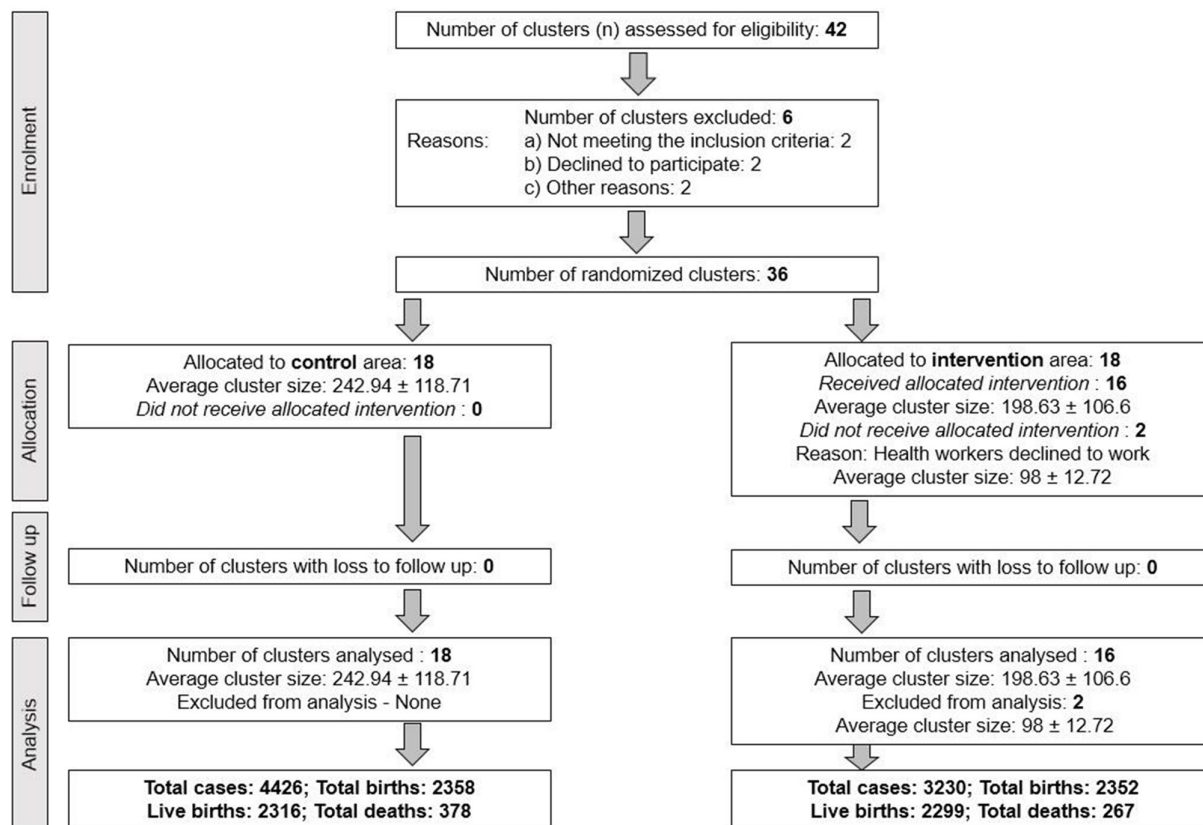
Enrolment

Number of clusters (n) assessed for eligibility: 42

Number of clusters excluded: 6
Reasons: a) Not meeting the inclusion criteria: 2
b) Declined to participate: 2
c) Other reasons: 2

Number of randomized clusters: 36

Allocation

Allocated to control area: 18
Average cluster size: 242.94 ± 118.71
Did not receive allocated intervention : 0

Allocated to intervention area: 18
Received allocated intervention : 16
Average cluster size: 198.63 ± 106.6
Did not receive allocated intervention : 2
Reason: Health workers declined to work
Average cluster size: 98 ± 12.72

Follow up

Number of clusters with loss to follow up: 0

Number of clusters with loss to follow up: 0

Analysis

Number of clusters analysed : 18
Average cluster size: 242.94 ± 118.71
Excluded from analysis - None

Number of clusters analysed : 16
Average cluster size: 198.63 ± 106.6
Excluded from analysis: 2
Average cluster size: 98 ± 12.72

Total cases: 4426; Total births: 2358
Live births: 2316; Total deaths: 378

Total cases: 3230; Total births: 2352
Live births: 2299; Total deaths: 267